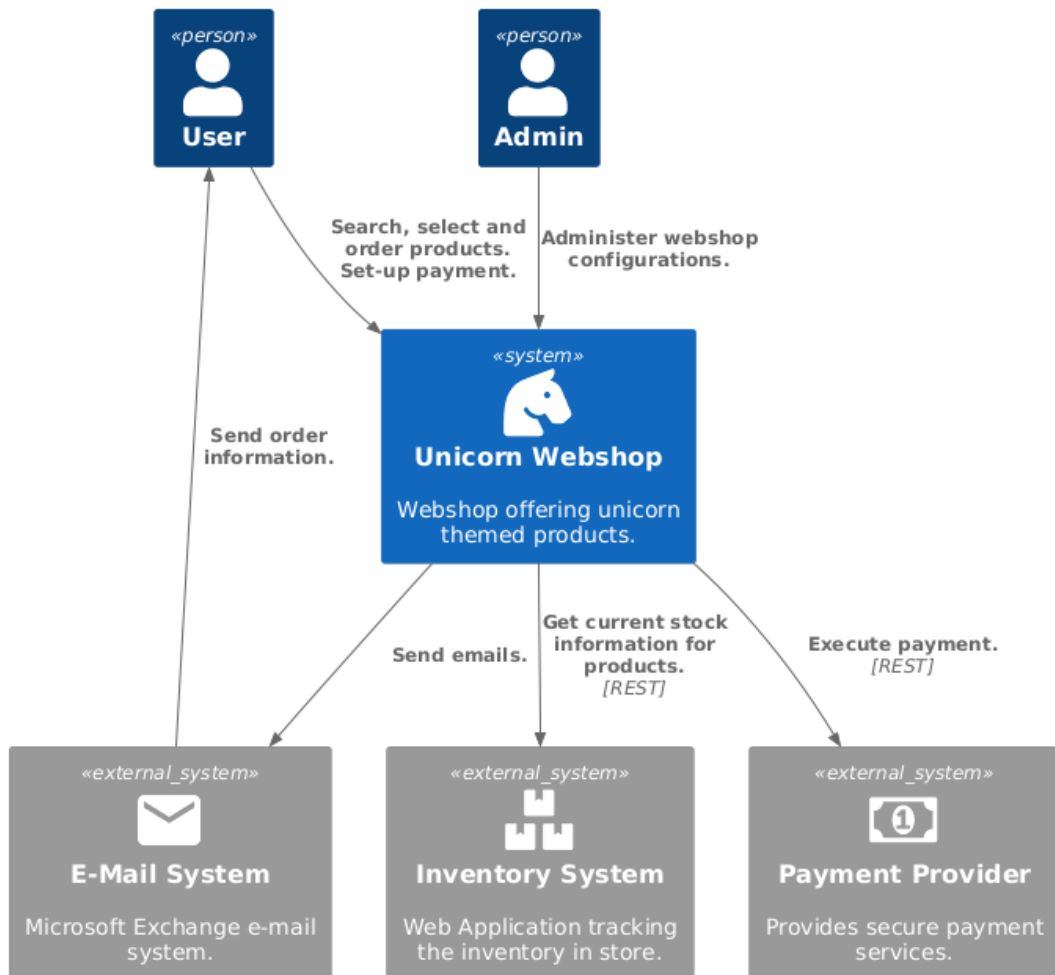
«person»
User

«person»
Admin

Search, select and order products. Set-up payment.

Administer webshop configurations.

«system»
Unicorn Webshop

Webshop offering unicorn themed products.

Send order information.

Send emails.

Get current stock information for products.
[REST]

Execute payment.
[REST]

«external_system»
E-Mail System

Microsoft Exchange e-mail system.

«external_system»
Inventory System

Web Application tracking the inventory in store.

«external_system»
Payment Provider

Provides secure payment services.